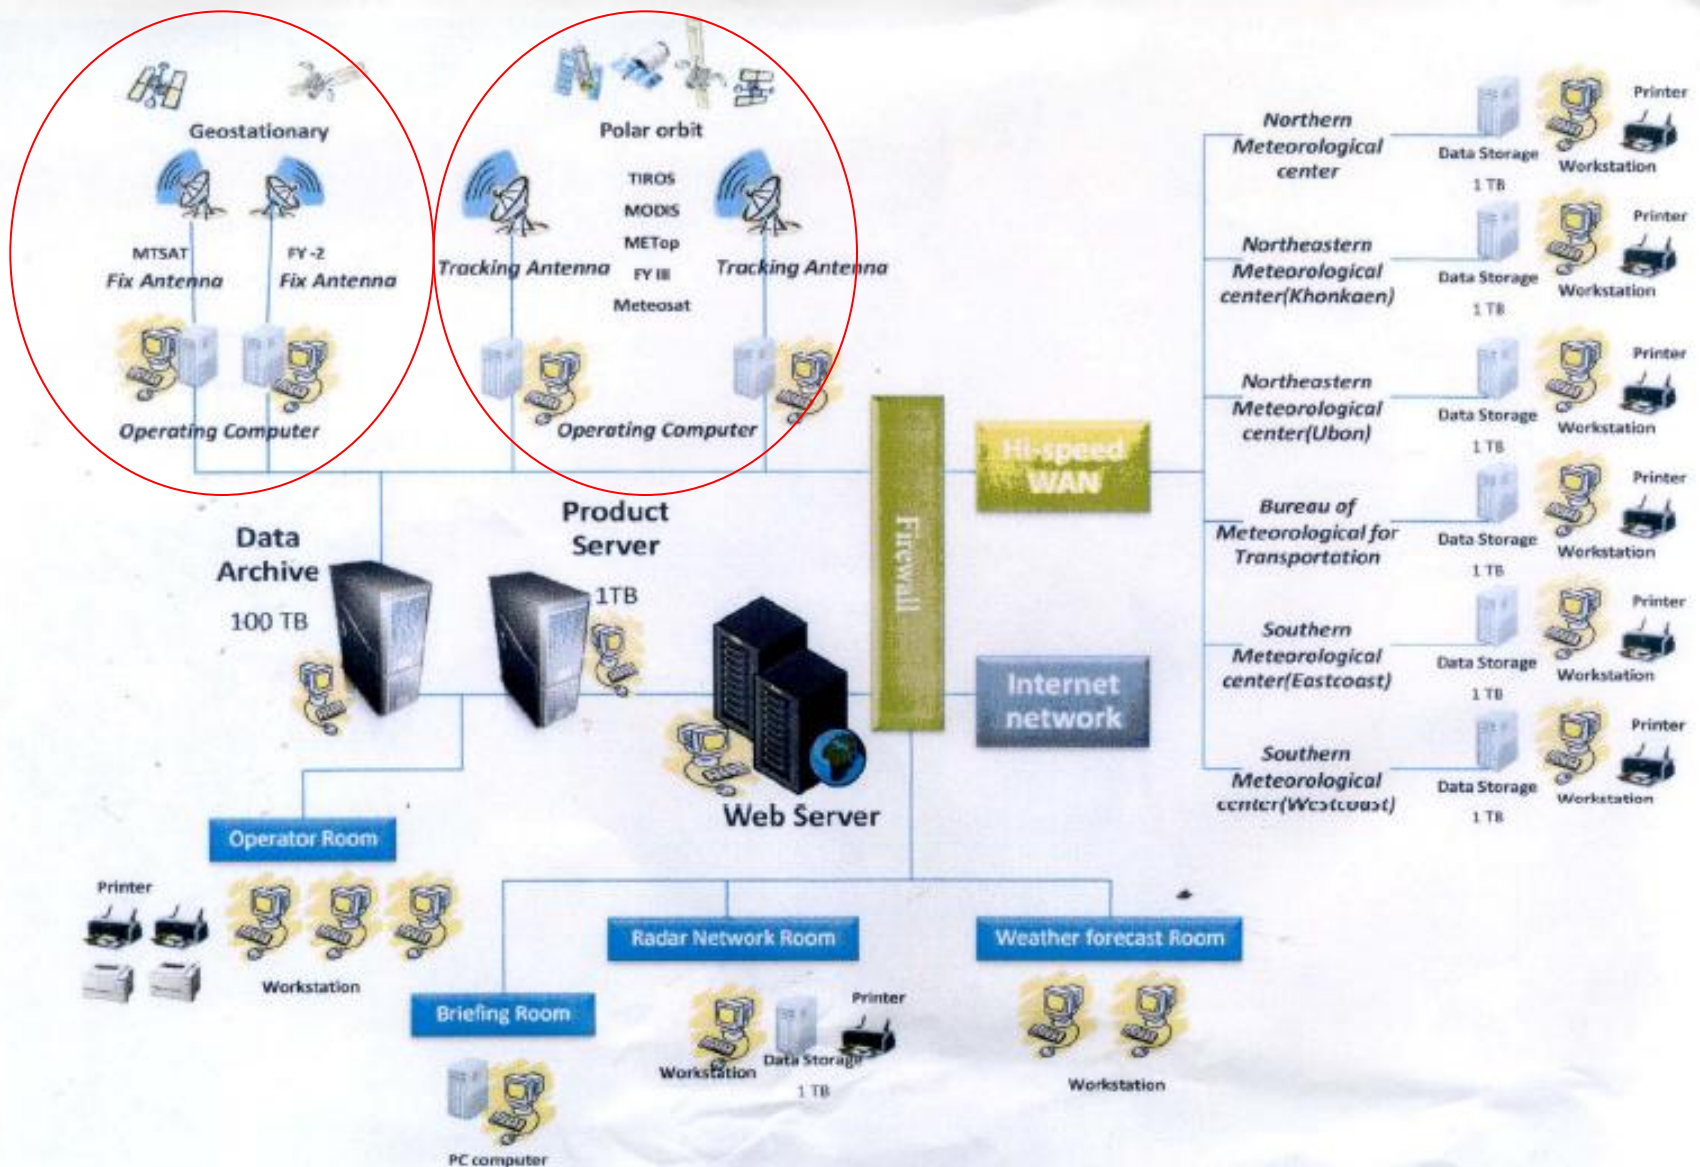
Geostationary

MTSAT
Fix Antenna

FY -2
Fix Antenna

Operating Computer

Polar orbit

TIROS
MODIS
METop
FY III
Meteosat

Tracking Antenna

Tracking Antenna

Operating Computer

Northern Meteorological center

Data Storage
1 TB

Workstation

Printer

Northeastern Meteorological center(Khonkaen)

Data Storage
1 TB

Workstation

Printer

Northeastern Meteorological center(Ubon)

Data Storage
1 TB

Workstation

Printer

Bureau of Meteorological for Transportation

Data Storage
1 TB

Workstation

Printer

Southern Meteorological center(Eastcoast)

Data Storage
1 TB

Workstation

Printer

Southern Meteorological center(Westcoast)

Data Storage
1 TB

Workstation

Printer

Hi-speed WAN

Internet network

Firewall

Data Archive
100 TB

Product Server
1TB

Web Server

Operator Room

Printer

Workstation

Radar Network Room

Weather forecast Room

Briefing Room

PC computer

Workstation

Data Storage
1 TB

Printer

Workstation